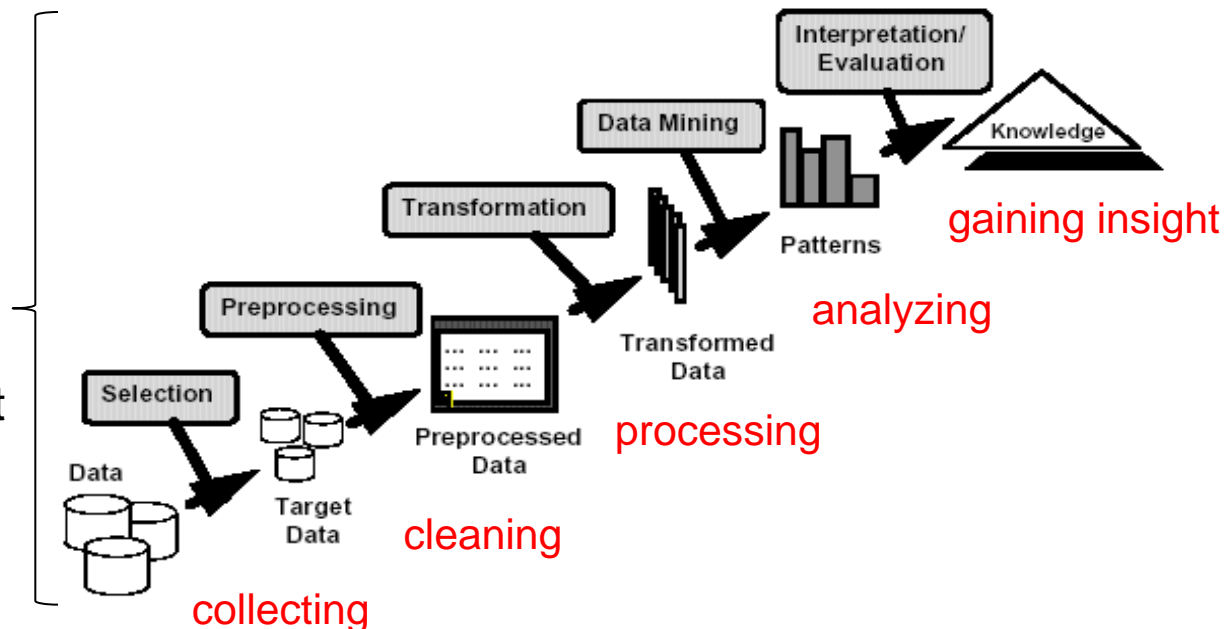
t

Interpretation/ Evaluation

Knowledge

Data Mining

Patterns

gaining insight

Transformation

Transformed Data

analyzing

Preprocessing

Preprocessed Data

processing

Selection

Data

Target Data

cleaning

collecting